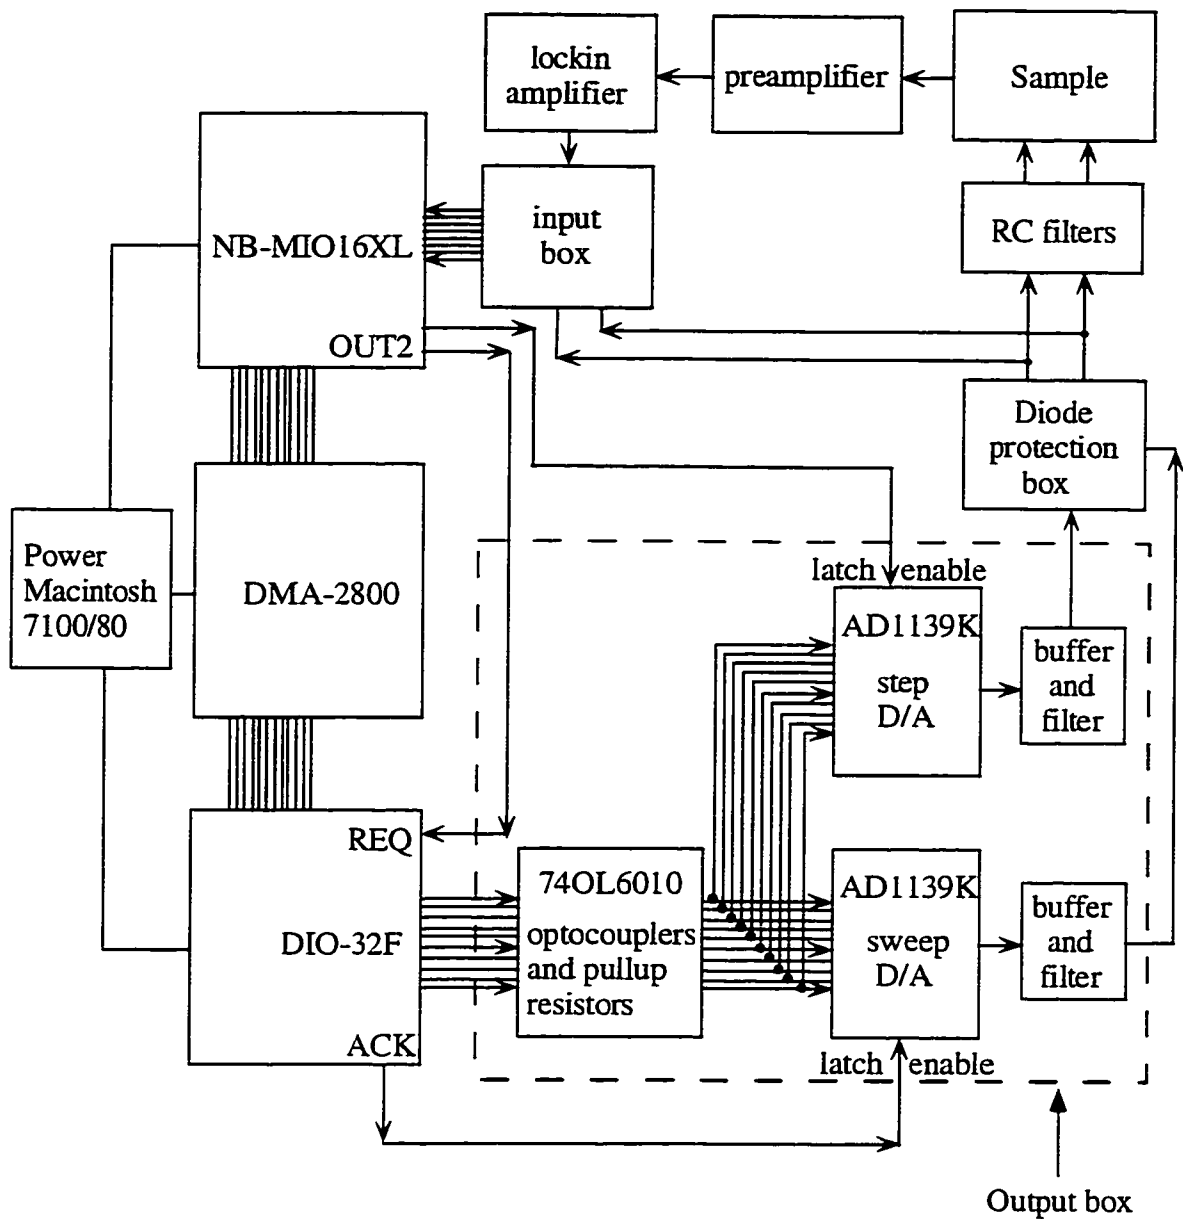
lockin amplifier

preamplifier

Sample

NB-MIO16XL

OUT2

input box

RC filters

Diode protection box

Power Macintosh 7100/80

DMA-2800

latch enable

AD1139K

step D/A

buffer and filter

REQ

DIO-32F

ACK

74OL6010

optocouplers and pullup resistors

AD1139K

sweep D/A

buffer and filter

latch enable

Output box